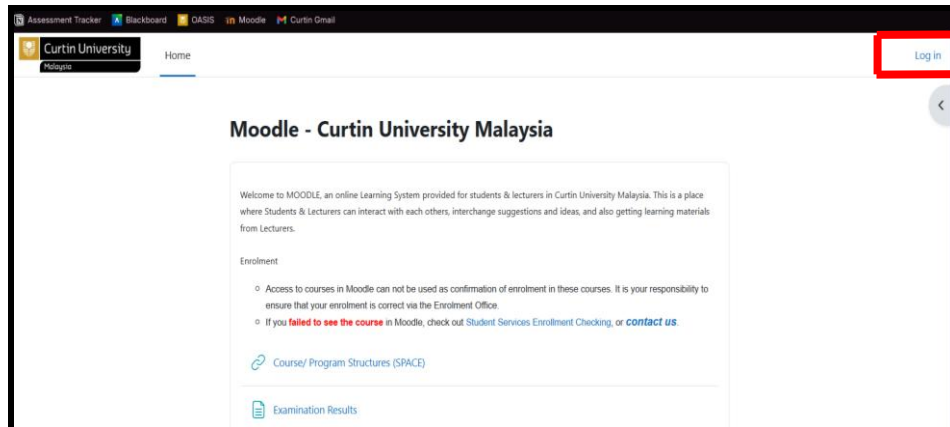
Assessment Tracker Blackboard OASIS Moodle Curtin Gmail

Curtin University Malaysia

Home

Log in

Moodle - Curtin University Malaysia

Welcome to MOODLE, an online Learning System provided for students & lecturers in Curtin University Malaysia. This is a place where Students & Lecturers can interact with each others, interchange suggestions and ideas, and also getting learning materials from Lecturers.

Enrolment

- Access to courses in Moodle can not be used as confirmation of enrolment in these courses. It is your responsibility to ensure that your enrolment is correct via the Enrolment Office.
- If you failed to see the course in Moodle, check out Student Services Enrollment Checking, or contact us.

Course/ Program Structures (SPACE)

Examination Results